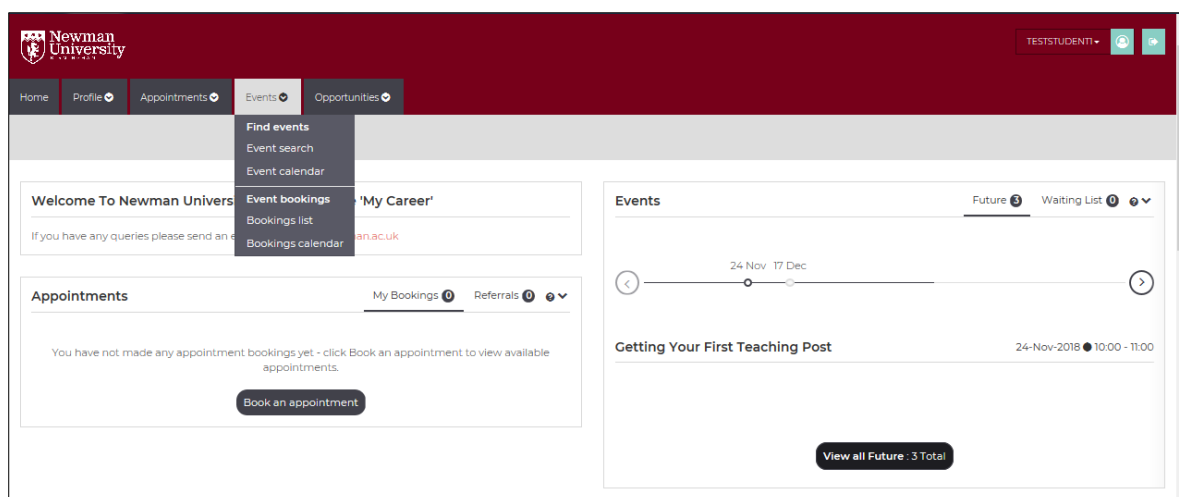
Newman University

TESTSTUDENT1

Home Profile Appointments Events Opportunities

Find events
Event search
Event calendar
Event bookings
Bookings list
Bookings calendar

Welcome To Newman Univers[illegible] 'My Career'

If you have any queries please send an e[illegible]an.ac.uk

Appointments

My Bookings 0 Referrals 0

You have not made any appointment bookings yet - click Book an appointment to view available appointments.

Book an appointment

Events

Future 3 Waiting List 0

24 Nov 17 Dec

Getting Your First Teaching Post

24-Nov-2018 ● 10:00 - 11:00

View all Future : 3 Total